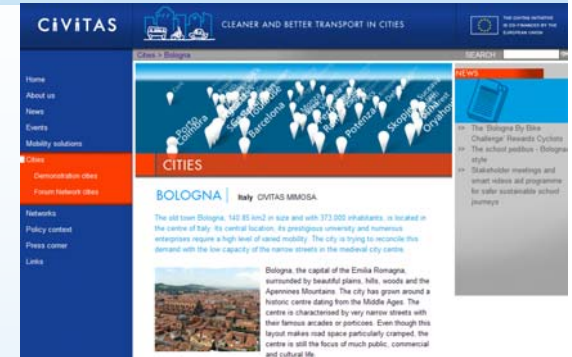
CIVITAS

CLEANER AND BETTER TRANSPORT IN CITIES

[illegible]

Cities > Bologna

SEARCH

Home
About us
News
Events
Mobility solutions
Cities
Demonstration cities
Forum Network cities
Networks
Policy context
Press corner
Links

Porto
Coimbra
Barcelona
Potenza
Skopje
Oryahovo

CITIES

BOLOGNA | Italy CIVITAS MIMOSA

The old town Bologna, 140.85 km2 in size and with 373.000 inhabitants, is located in the centre of Italy. Its central location, its prestigious university and numerous enterprises require a high level of varied mobility. The city is trying to reconcile this demand with the low capacity of the narrow streets in the medieval city centre.

Bologna, the capital of the Emilia Romagna, surrounded by beautiful plains, hills, woods and the Apennines Mountains. The city has grown around a historic centre dating from the Middle Ages. The centre is characterised by very narrow streets with their famous arcades or porticoes. Even though this layout makes road space particularly cramped, the centre is still the focus of much public, commercial and cultural life.

NEWS

>> The 'Bologna By Bike Challenge' Rewards Cyclists
>> The school pedibus - Bologna style
>> Stakeholder meetings and smart notes aid programme for safer sustainable school journeys